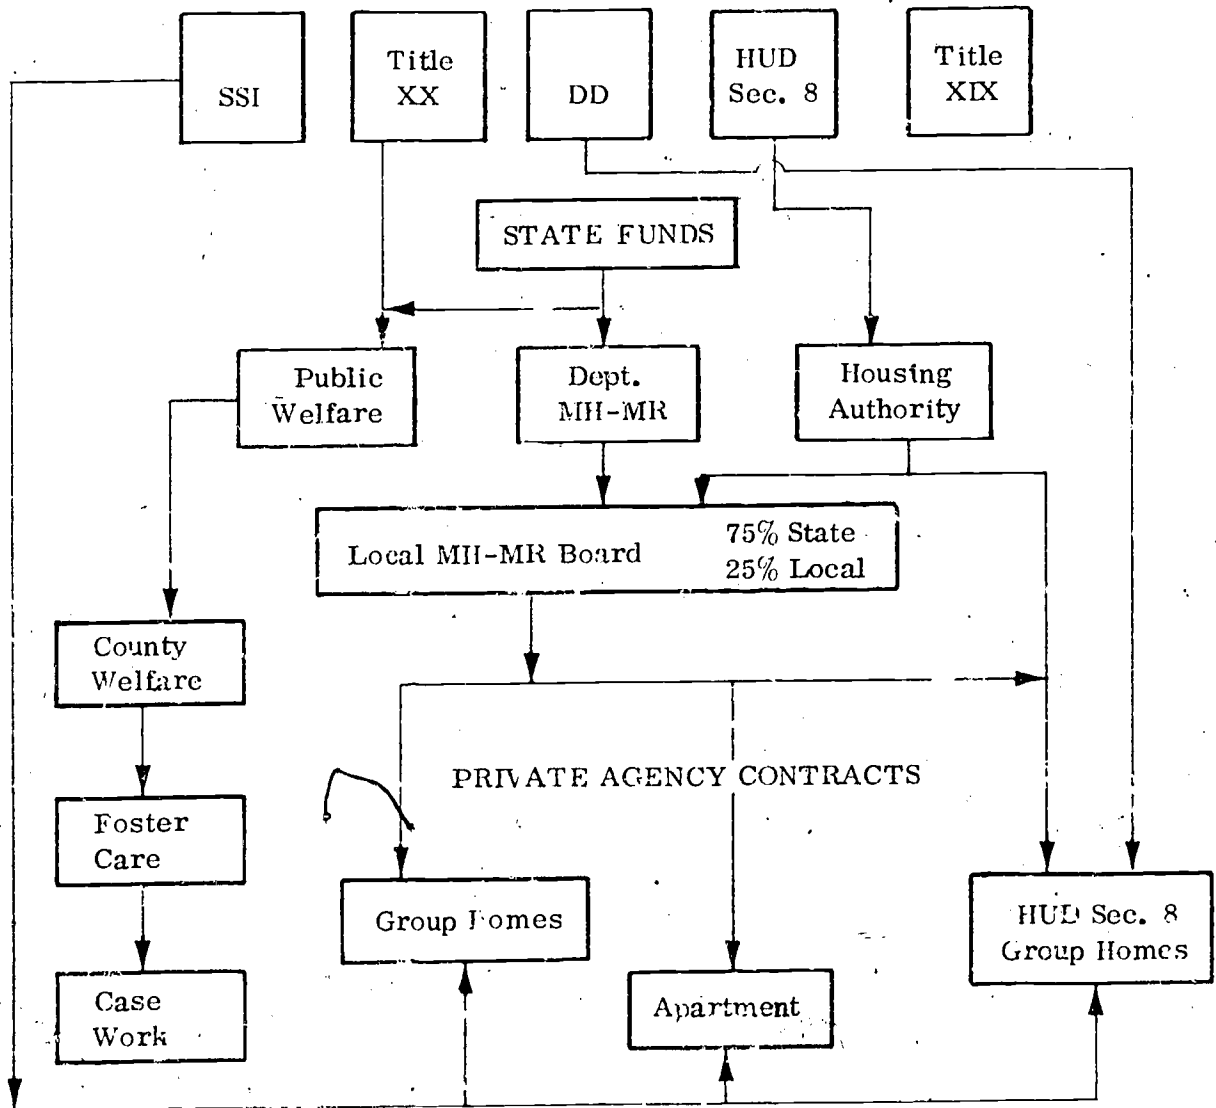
SSI

Title XX

DD

HUD Sec. 8

Title XIX

STATE FUNDS

Public Welfare

Dept. MH-MR

Housing Authority

Local MH-MR Board

75% State
25% Local

County Welfare

Foster Care

Case Work

PRIVATE AGENCY CONTRACTS

Group Homes

Apartment

HUD Sec. 8 Group Homes